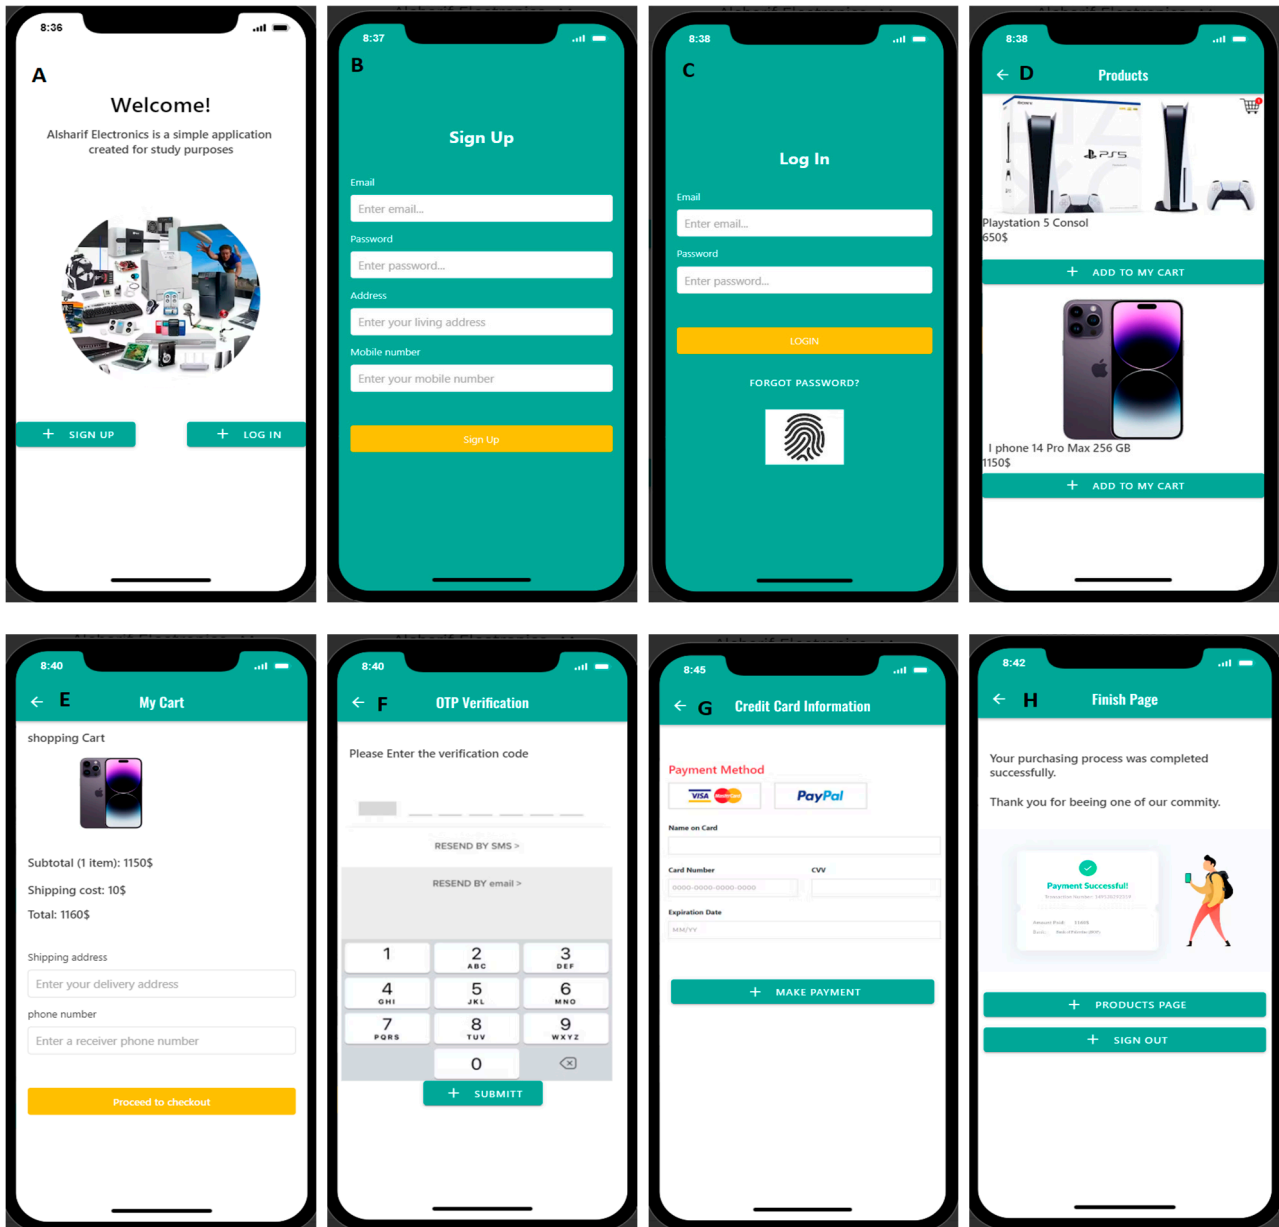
8:36

A

Welcome!

Alsharif Electronics is a simple application created for study purposes

+ SIGN UP

+ LOG IN

8:37

B

Sign Up

Email

Enter email...

Password

Enter password...

Address

Enter your living address

Mobile number

Enter your mobile number

Sign Up

8:38

C

Log In

Email

Enter email...

Password

Enter password...

LOGIN

FORGOT PASSWORD?

8:38

D

Products

PS5

Playstation 5 Consol
650$

+ ADD TO MY CART

I phone 14 Pro Max 256 GB
1150$

+ ADD TO MY CART

8:40

E

My Cart

shopping Cart

Subtotal (1 item): 1150$

Shipping cost: 10$

Total: 1160$

Shipping address

Enter your delivery address

phone number

Enter a receiver phone number

Proceed to checkout

8:40

F

OTP Verification

Please Enter the verification code

RESEND BY SMS >

RESEND BY email >

1
2 ABC
3 DEF
4 GHI
5 JKL
6 MNO
7 PQRS
8 TUV
9 WXYZ
0

+ SUBMITT

8:45

G

Credit Card Information

Payment Method

VISA

PayPal

Name on Card

Card Number

CVV

0000-0000-0000-0000

Expiration Date

MM/YY

+ MAKE PAYMENT

8:42

H

Finish Page

Your purchasing process was completed successfully.

Thank you for beeing one of our commity.

Payment Successful!

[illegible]

+ PRODUCTS PAGE

+ SIGN OUT